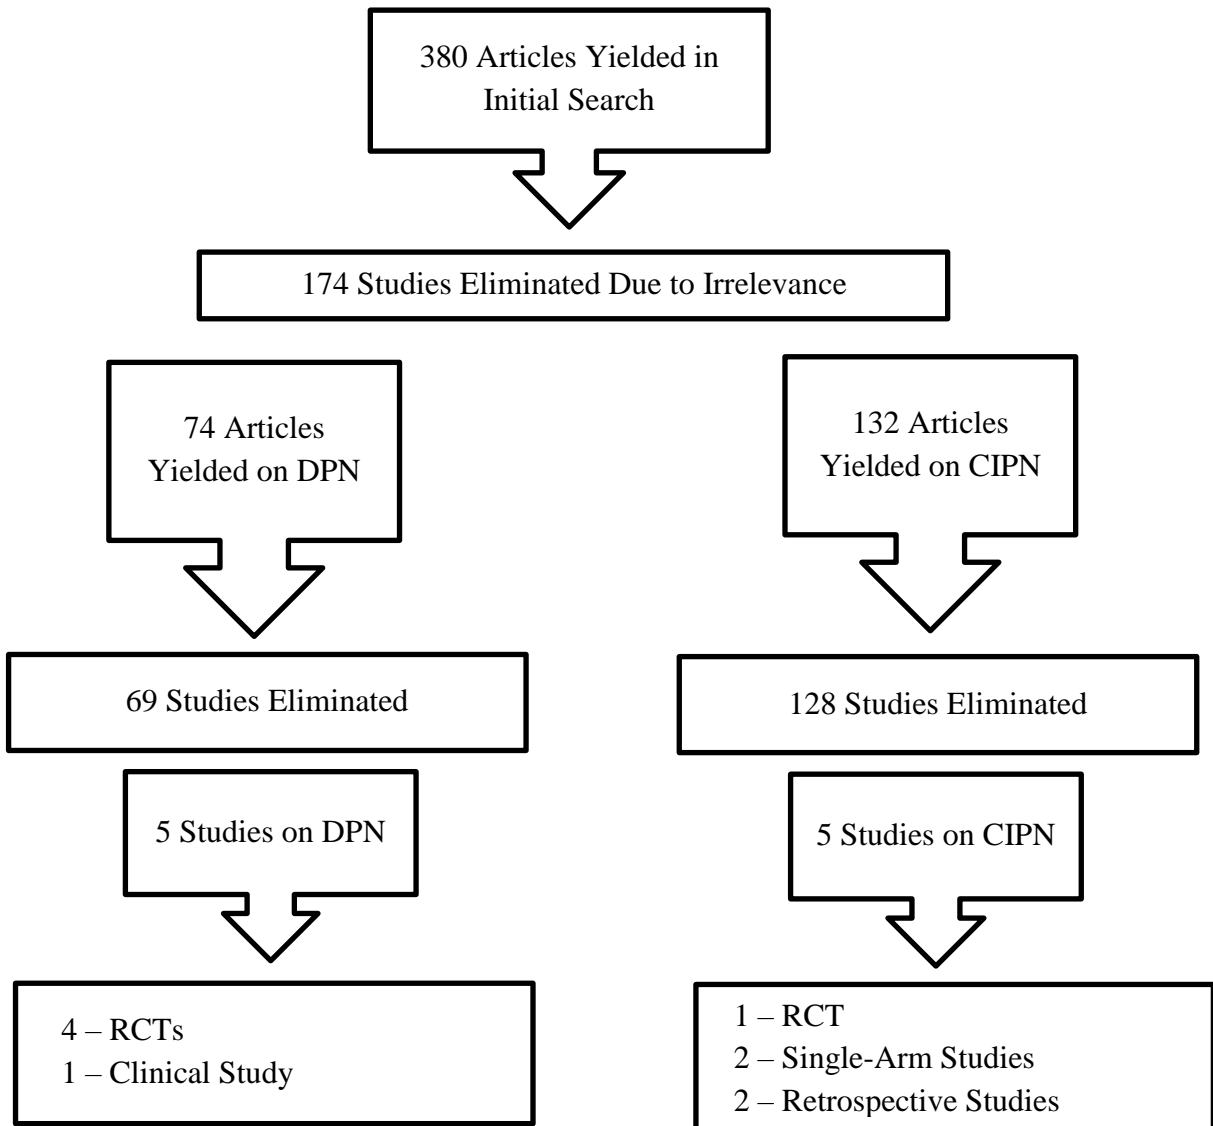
380 Articles Yielded in Initial Search

174 Studies Eliminated Due to Irrelevance

74 Articles Yielded on DPN

69 Studies Eliminated

5 Studies on DPN

4 – RCTs
1 – Clinical Study

132 Articles Yielded on CIPN

128 Studies Eliminated

5 Studies on CIPN

1 – RCT
2 – Single-Arm Studies
2 – Retrospective Studies